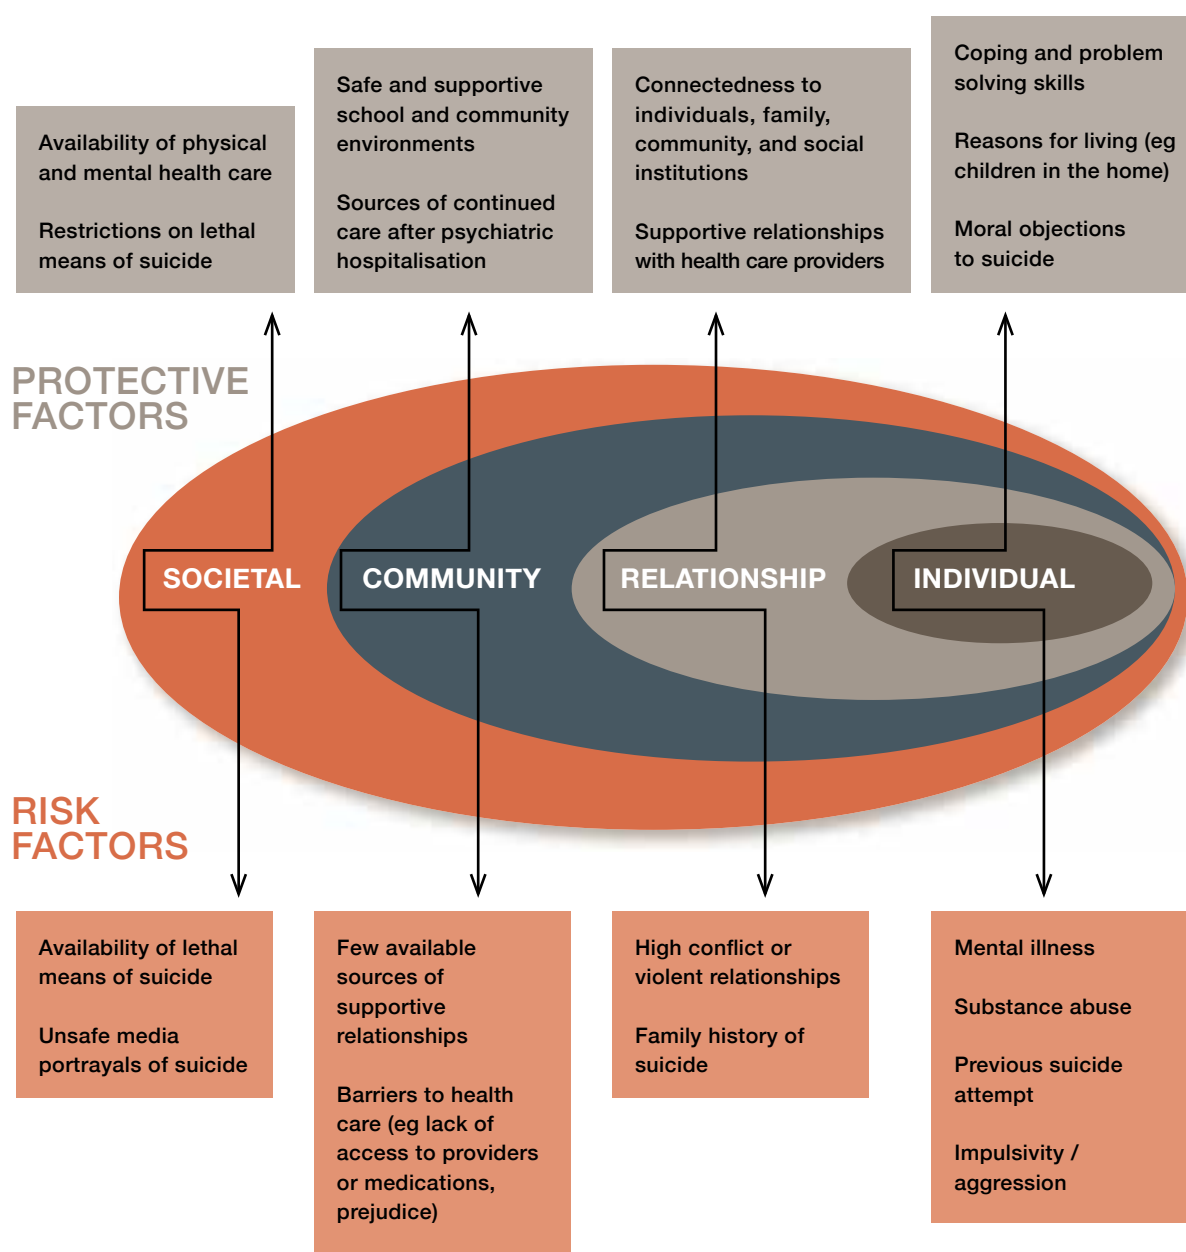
Availability of physical and mental health care

Restrictions on lethal means of suicide

Safe and supportive school and community environments

Sources of continued care after psychiatric hospitalisation

Connectedness to individuals, family, community, and social institutions

Supportive relationships with health care providers

Coping and problem solving skills

Reasons for living (eg children in the home)

Moral objections to suicide

PROTECTIVE FACTORS

SOCIETAL

COMMUNITY

RELATIONSHIP

INDIVIDUAL

RISK FACTORS

Availability of lethal means of suicide

Unsafe media portrayals of suicide

Few available sources of supportive relationships

Barriers to health care (eg lack of access to providers or medications, prejudice)

High conflict or violent relationships

Family history of suicide

Mental illness

Substance abuse

Previous suicide attempt

Impulsivity / aggression